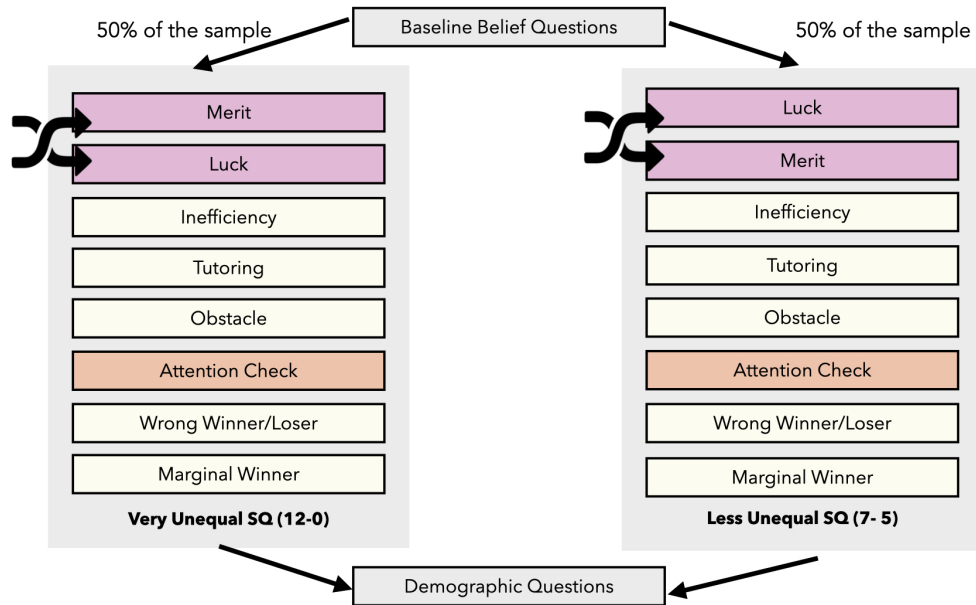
50% of the sample

Baseline Belief Questions

50% of the sample

Merit

Luck

Inefficiency

Tutoring

Obstacle

Attention Check

Wrong Winner/Loser

Marginal Winner

**Very Unequal SQ (12-0)**

Luck

Merit

Inefficiency

Tutoring

Obstacle

Attention Check

Wrong Winner/Loser

Marginal Winner

**Less Unequal SQ (7- 5)**

Demographic Questions